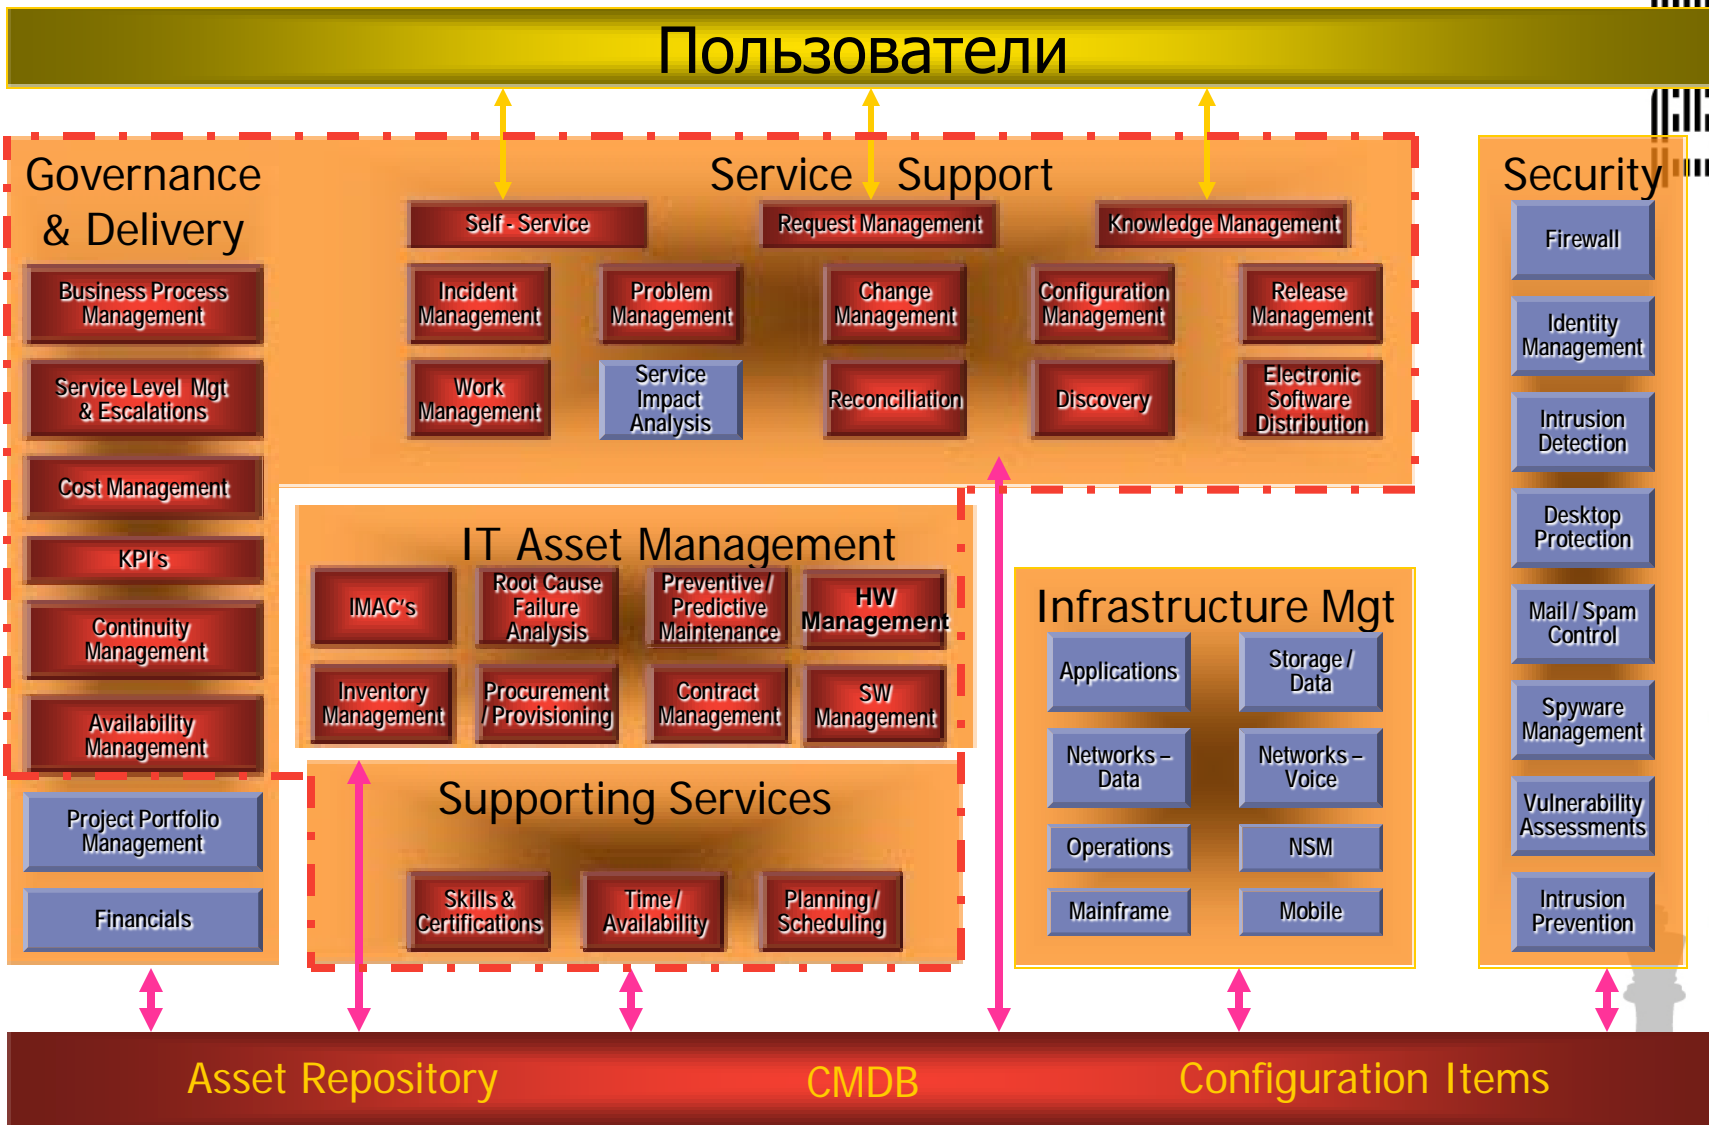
Пользователи

Governance & Delivery

Business Process Management

Service Level Mgt & Escalations

Cost Management

KPI's

Continuity Management

Availability Management

Project Portfolio Management

Financials

Service Support

Self - Service

Request Management

Knowledge Management

Incident Management

Problem Management

Change Management

Configuration Management

Release Management

Work Management

Service Impact Analysis

Reconciliation

Discovery

Electronic Software Distribution

IT Asset Management

IMAC's

Root Cause Failure Analysis

Preventive / Predictive Maintenance

HW Management

Inventory Management

Procurement / Provisioning

Contract Management

SW Management

Supporting Services

Skills & Certifications

Time / Availability

Planning / Scheduling

Infrastructure Mgt

Applications

Storage / Data

Networks – Data

Networks – Voice

Operations

NSM

Mainframe

Mobile

Security

Firewall

Identity Management

Intrusion Detection

Desktop Protection

Mail / Spam Control

Spyware Management

Vulnerability Assessments

Intrusion Prevention

Asset Repository

CMDB

Configuration Items